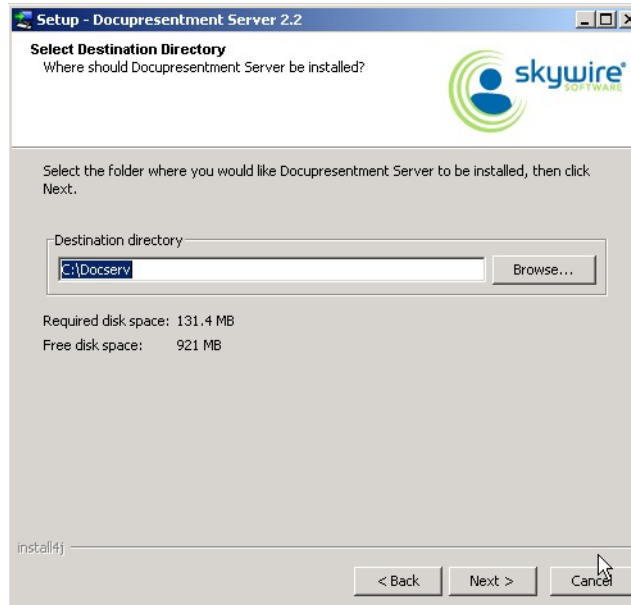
Setup - Docupresentment Server 2.2

Select Destination Directory
Where should Docupresentment Server be installed?

skywire
SOFTWARE

Select the folder where you would like Docupresentment Server to be installed, then click Next.

Destination directory
C:\Docserv
Browse...

Required disk space: 131.4 MB
Free disk space: 921 MB

install4j

< Back
Next >
Cancel